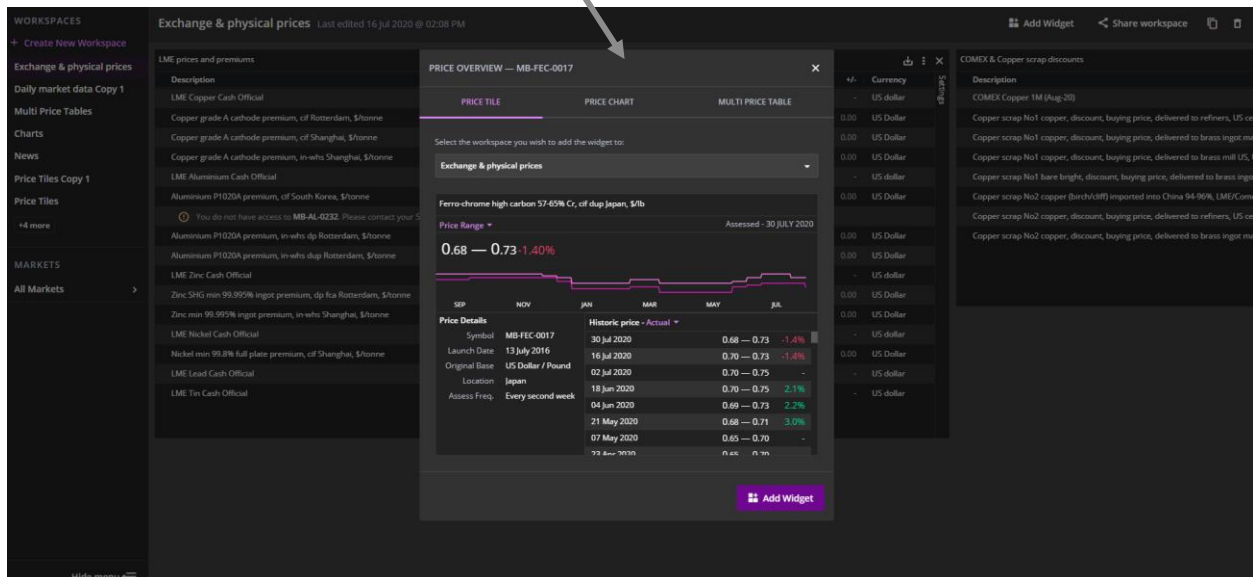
WORKSPACES
+ Create New Workspace
Exchange & physical prices
Daily market data Copy 1
Multi Price Tables
Charts
News
Price Tiles Copy 1
Price Tiles
+4 more

MARKETS
All Markets

Hide menu

Exchange & physical prices Last edited 16 Jul 2020 @ 02:08 PM

Add Widget
Share workspace

LME prices and premiums
Description
LME Copper Cash Official
Copper grade A cathode premium, cif Rotterdam, $/tonne
Copper grade A cathode premium, cif Shanghai, $/tonne
Copper grade A cathode premium, in-whs Shanghai, $/tonne
LME Aluminium Cash Official
Aluminium P1020A premium, cif South Korea, $/tonne
You do not have access to MB-AL-0232. Please contact your S
Aluminium P1020A premium, in-whs dp Rotterdam, $/tonne
Aluminium P1020A premium, in-whs dup Rotterdam, $/tonne
LME Zinc Cash Official
Zinc SHG min 99.995% ingot premium, dp fca Rotterdam, $/tonne
Zinc min 99.995% ingot premium, in-whs Shanghai, $/tonne
LME Nickel Cash Official
Nickel min 99.8% full plate premium, cif Shanghai, $/tonne
LME Lead Cash Official
LME Tin Cash Official

| +/- | Currency |
|---|---|
| - | US dollar |
| 0.00 | US Dollar |
| 0.00 | US Dollar |
| 0.00 | US Dollar |
| - | US dollar |
| 0.00 | US Dollar |
| 0.00 | US Dollar |
| 0.00 | US Dollar |
| - | US dollar |
| 0.00 | US Dollar |
| 0.00 | US Dollar |
| - | US dollar |
| 0.00 | US Dollar |
| - | US dollar |
| - | US dollar |

Settings

COMEX & Copper scrap discounts
Description
COMEX Copper 1M (Aug-20)
Copper scrap No1 copper, discount, buying price, delivered to refiners, US ce
Copper scrap No1 copper, discount, buying price, delivered to brass ingot ma
Copper scrap No1 copper, discount, buying price, delivered to brass mill US,
Copper scrap No1 bare bright, discount, buying price, delivered to brass ingo
Copper scrap No2 copper (birch/cliff) imported into China 94-96%, LME/Come
Copper scrap No2 copper, discount, buying price, delivered to refiners, US ce
Copper scrap No2 copper, discount, buying price, delivered to brass ingot ma

PRICE OVERVIEW — MB-FEC-0017
PRICE TILE
PRICE CHART
MULTI PRICE TABLE

Select the workspace you wish to add the widget to:
Exchange & physical prices

Ferro-chrome high carbon 57-65% Cr, cif dup Japan, $/lb
Price Range
Assessed - 30 JULY 2020
0.68 — 0.73 -1.40%

SEP NOV JAN MAR MAY JUL

Price Details
Symbol MB-FEC-0017
Launch Date 13 July 2016
Original Base US Dollar / Pound
Location Japan
Assess Freq. Every second week

Historic price - Actual

| | | |
|---|---|---|
| 30 Jul 2020 | 0.68 — 0.73 | -1.4% |
| 16 Jul 2020 | 0.70 — 0.73 | -1.4% |
| 02 Jul 2020 | 0.70 — 0.75 | - |
| 18 Jun 2020 | 0.70 — 0.75 | 2.1% |
| 04 Jun 2020 | 0.69 — 0.73 | 2.2% |
| 21 May 2020 | 0.68 — 0.71 | 3.0% |
| 07 May 2020 | 0.65 — 0.70 | - |
| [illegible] | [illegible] | |

Add Widget